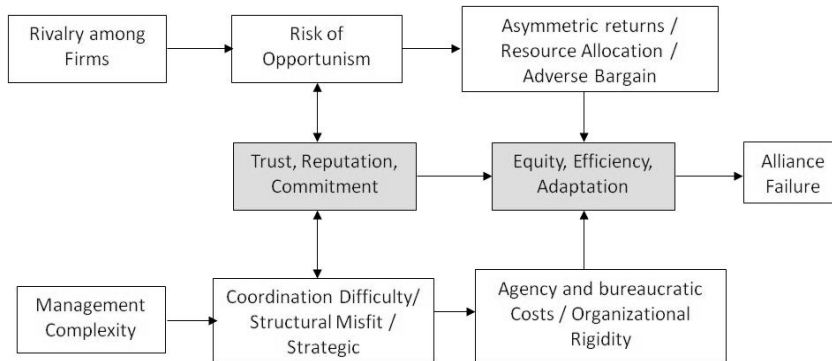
Rivalry among Firms

Risk of Opportunism

Asymmetric returns / Resource Allocation / Adverse Bargain

Trust, Reputation, Commitment

Equity, Efficiency, Adaptation

Alliance Failure

Management Complexity

Coordination Difficulty/ Structural Misfit / Strategic

Agency and bureaucratic Costs / Organizational Rigidity